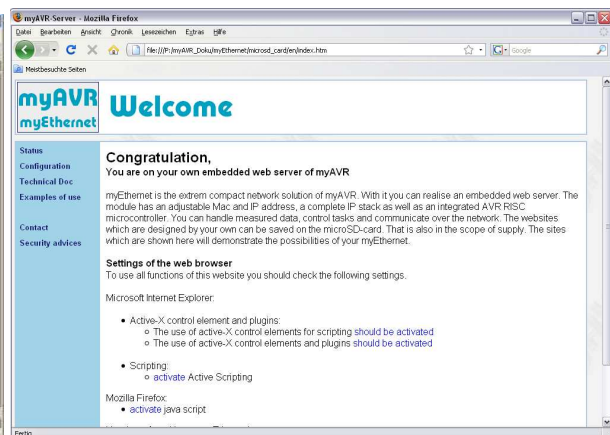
myAVR-Server - Mozilla Firefox

Datei Bearbeiten Ansicht Chronik Lesezeichen Extras Hilfe

file:///F:/myAVR_Doku/myEthernet/microsd_card/en/index.htm

Google

Meistbesuchte Seiten

myAVR myEthernet

Welcome

Status
Configuration
Technical Doc
Examples of use

Contact
Security advices

Congratulation,
You are on your own embedded web server of myAVR

myEthernet is the extrem compact network solution of myAVR. With it you can realise an embedded web server. The module has an adjustable Mac and IP address, a complete IP stack as well as an integrated AVR RISC microcontroller. You can handle measured data, control tasks and communicate over the network. The websites which are designed by your own can be saved on the microSD-card. That is also in the scope of supply. The sites which are shown here will demonstrate the possibilities of your myEthernet.

Settings of the web browser
To use all functions of this website you should check the following settings.

Microsoft Internet Explorer:

- Active-X control element and plugins:
  - The use of active-X control elements for scripting should be activated
  - The use of active-X control elements and plugins should be activated

- Scripting:
  - activate Active Scripting

Mozilla Firefox:
- activate java script

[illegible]

Fertig